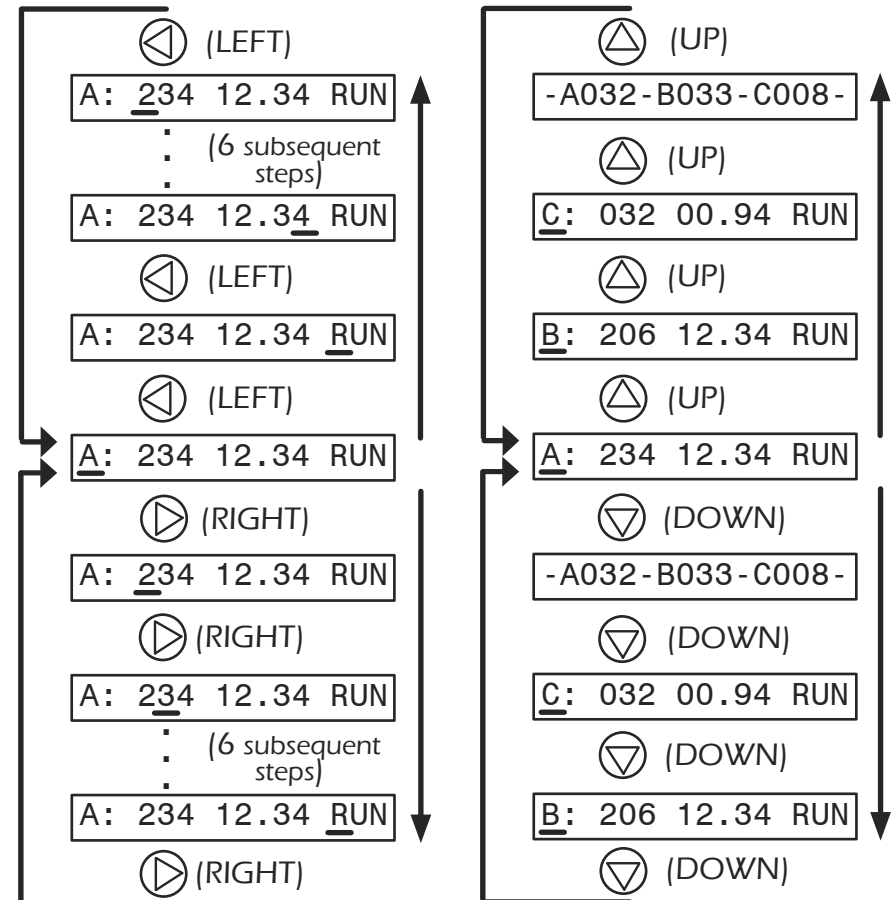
(LEFT)

A: 234 12.34 RUN

(6 subsequent steps)

A: 234 12.34 RUN

(LEFT)

A: 234 12.34 RUN

(LEFT)

A: 234 12.34 RUN

(RIGHT)

A: 234 12.34 RUN

(RIGHT)

A: 234 12.34 RUN

(6 subsequent steps)

A: 234 12.34 RUN

(RIGHT)

(UP)

-A032-B033-C008-

(UP)

C: 032 00.94 RUN

(UP)

B: 206 12.34 RUN

(UP)

A: 234 12.34 RUN

(DOWN)

-A032-B033-C008-

(DOWN)

C: 032 00.94 RUN

(DOWN)

B: 206 12.34 RUN

(DOWN)